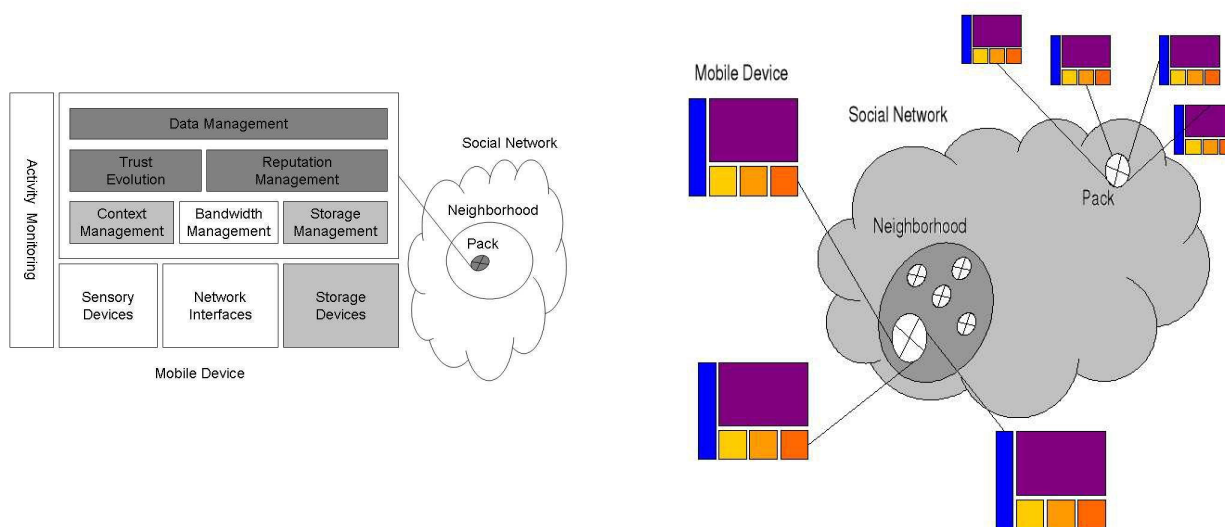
Activity Monitoring

Data Management

Trust Evolution

Reputation Management

Context Management

Bandwidth Management

Storage Management

Sensory Devices

Network Interfaces

Storage Devices

Mobile Device

Social Network

Neighborhood

Pack

Mobile Device

Social Network

Neighborhood

Pack